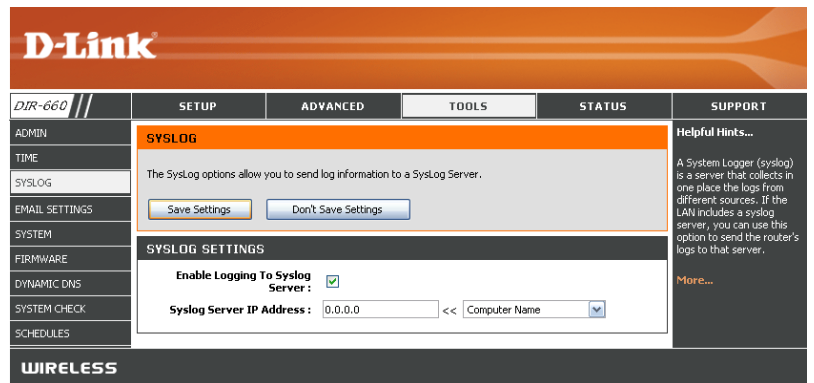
D-Link

DIR-660

SETUP | ADVANCED | TOOLS | STATUS | SUPPORT

ADMIN
TIME
SYSLOG
EMAIL SETTINGS
SYSTEM
FIRMWARE
DYNAMIC DNS
SYSTEM CHECK
SCHEDULES

SYSLOG

The SysLog options allow you to send log information to a SysLog Server.

Save Settings  Don't Save Settings

SYSLOG SETTINGS

Enable Logging To Syslog Server :

Syslog Server IP Address : 0.0.0.0 << Computer Name

Helpful Hints...

A System Logger (syslog) is a server that collects in one place the logs from different sources. If the LAN includes a syslog server, you can use this option to send the router's logs to that server.

More...

WIRELESS